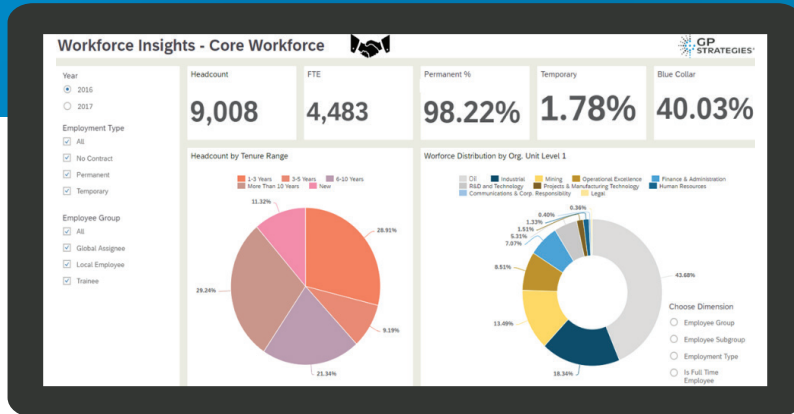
Workforce Insights - Core Workforce

GP STRATEGIES

Year
2016
2017

Employment Type
All
No Contract
Permanent
Temporary

Employee Group
All
Global Assignee
Local Employee
Trainee

Headcount
9,008

FTE
4,483

Permanent %
98.22%

Temporary
1.78%

Blue Collar
40.03%

Headcount by Tenure Range

1-3 Years
3-5 Years
6-10 Years
More Than 10 Years
New

11.32%
28.91%
9.19%
21.34%
29.24%

Worforce Distribution by Org. Unit Level 1

Oil
Industrial
Mining
Operational Excellence
Finance & Administration
R&D and Technology
Projects & Manufacturing Technology
Human Resources
Communications & Corp. Responsibility
Legal

0.36%
0.40%
1.33%
1.51%
6.31%
7.07%
8.51%
13.49%
18.34%
43.68%

Choose Dimension
Employee Group
Employee Subgroup
Employment Type
Is Full Time Employee